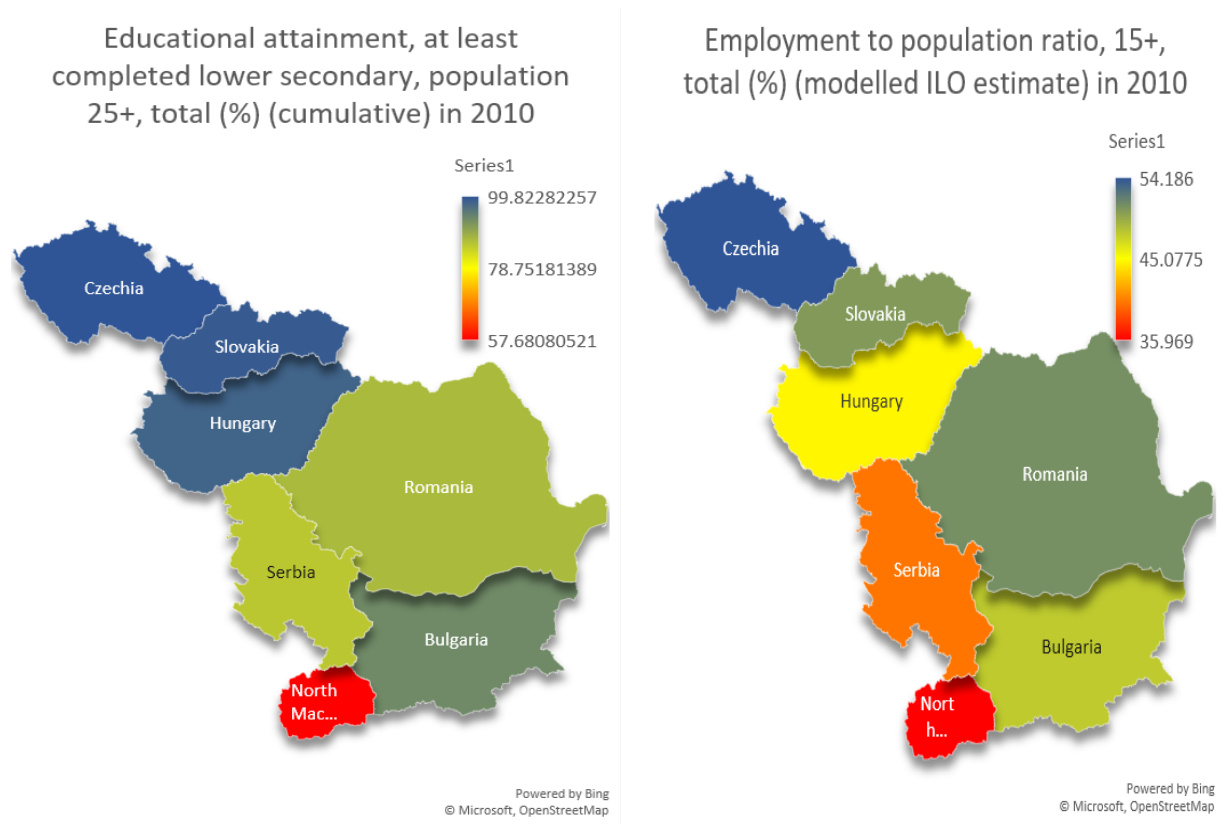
Educational attainment, at least completed lower secondary, population 25+, total (%) (cumulative) in 2010

Series1

99.82282257

78.75181389

57.68080521

Czechia

Slovakia

Hungary

Romania

Serbia

Bulgaria

North Mac...

Powered by Bing
© Microsoft, OpenStreetMap

Employment to population ratio, 15+, total (%) (modelled ILO estimate) in 2010

Series1

54.186

45.0775

35.969

Czechia

Slovakia

Hungary

Romania

Serbia

Bulgaria

Nort h...

Powered by Bing
© Microsoft, OpenStreetMap